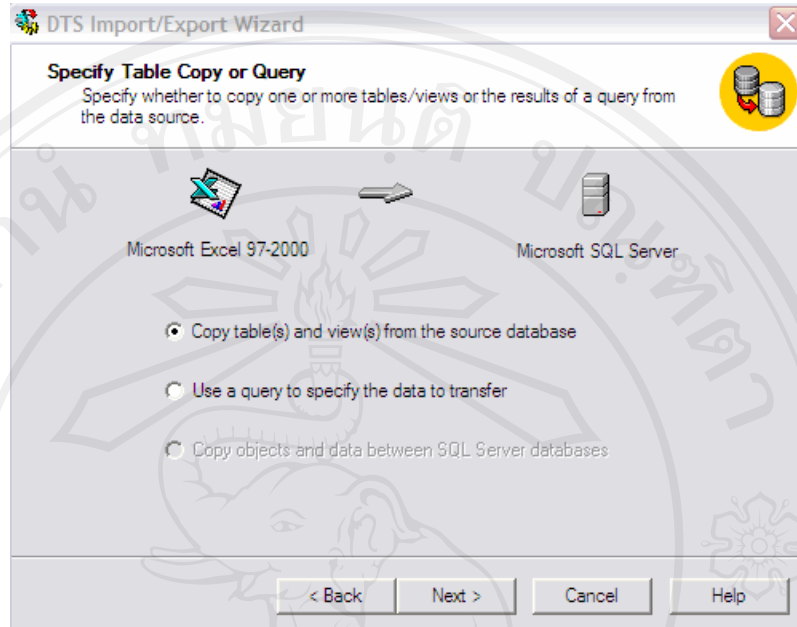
DTS Import/Export Wizard

Specify Table Copy or Query
Specify whether to copy one or more tables/views or the results of a query from the data source.

Microsoft Excel 97-2000

Microsoft SQL Server

Copy table(s) and view(s) from the source database

Use a query to specify the data to transfer

Copy objects and data between SQL Server databases

< Back
Next >
Cancel
Help